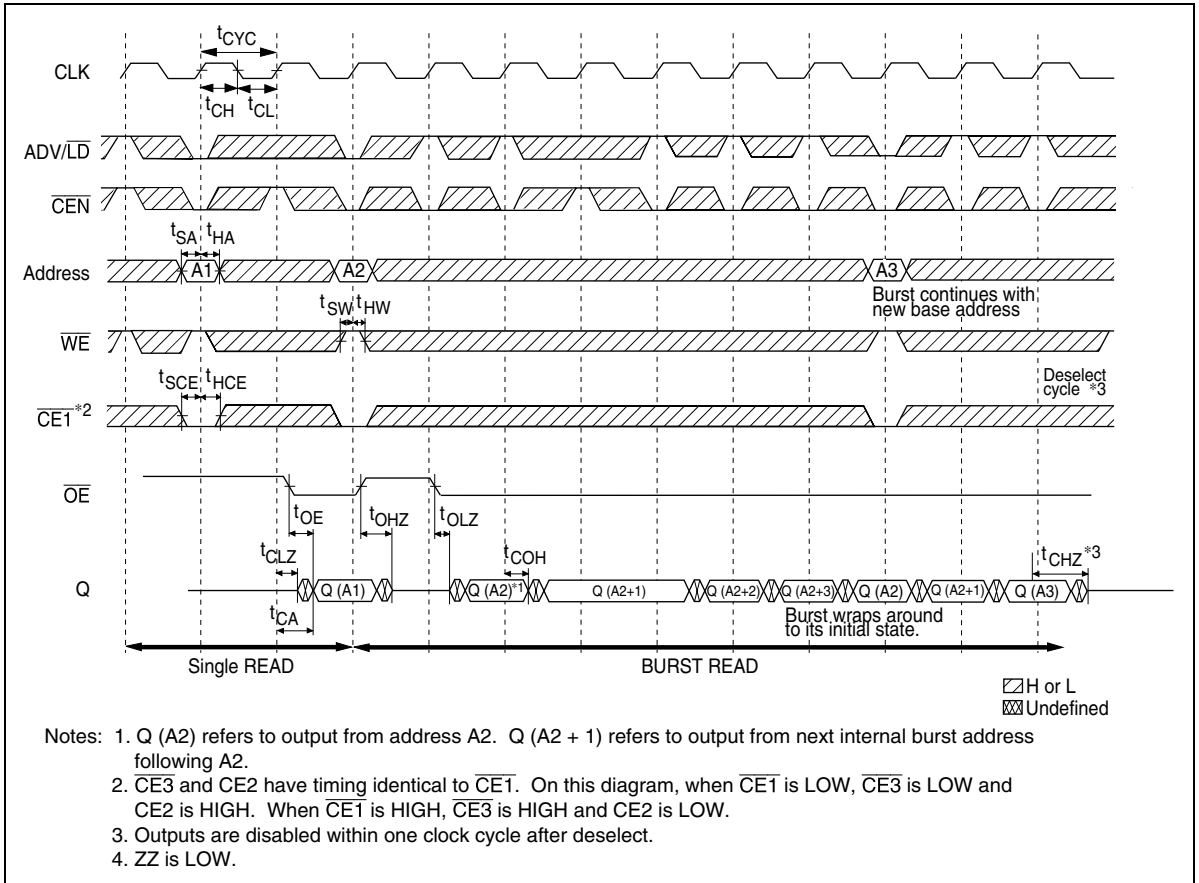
$t_{CYC}$

CLK

$t_{CH}$ $t_{CL}$

ADV/$\overline{LD}$

$\overline{CEN}$

$t_{SA}$ $t_{HA}$

Address A1 A2 A3

Burst continues with new base address

$t_{SW}$ $t_{HW}$

$\overline{WE}$

$t_{SCE}$ $t_{HCE}$

Deselect cycle *3

$\overline{CE1}^{*2}$

$\overline{OE}$

$t_{OE}$ $t_{OHZ}$ $t_{OLZ}$

$t_{CLZ}$ $t_{COH}$ $t_{CHZ}^{*3}$

Q Q (A1) Q (A2)*1 Q (A2+1) Q (A2+2) Q (A2+3) Q (A2) Q (A2+1) Q (A3)

$t_{CA}$

Burst wraps around to its initial state.

Single READ BURST READ

H or L
Undefined

Notes: 1. Q (A2) refers to output from address A2. Q (A2 + 1) refers to output from next internal burst address following A2.
2. $\overline{CE3}$ and CE2 have timing identical to $\overline{CE1}$. On this diagram, when $\overline{CE1}$ is LOW, $\overline{CE3}$ is LOW and CE2 is HIGH. When $\overline{CE1}$ is HIGH, $\overline{CE3}$ is HIGH and CE2 is LOW.
3. Outputs are disabled within one clock cycle after deselect.
4. ZZ is LOW.